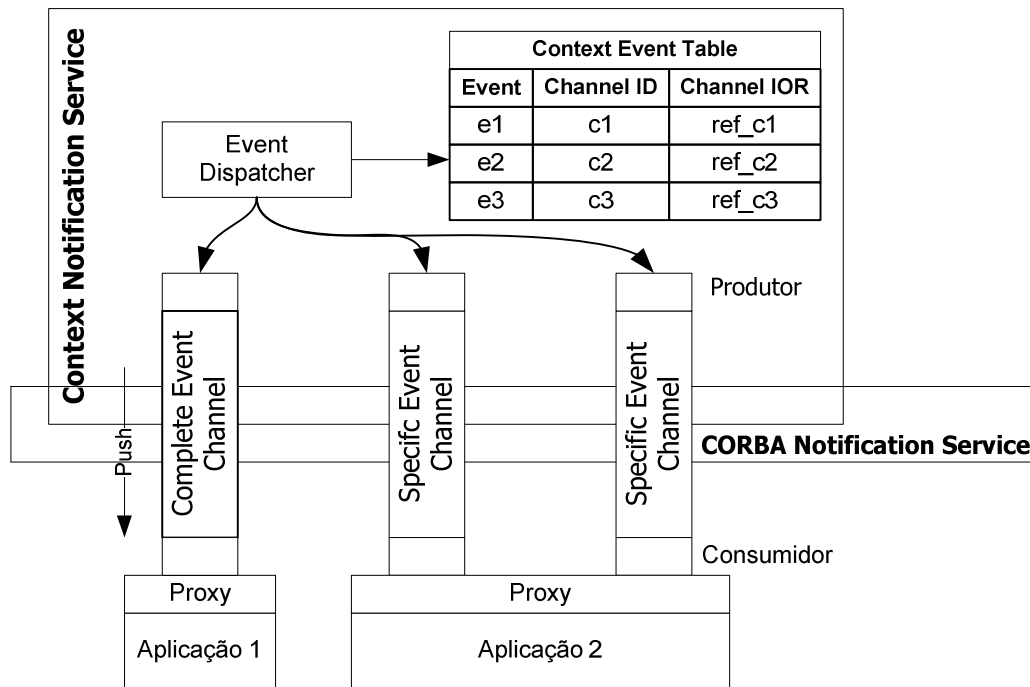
Context Notification Service

Context Event Table

| Event | Channel ID | Channel IOR |
|---|---|---|
| e1 | c1 | ref_c1 |
| e2 | c2 | ref_c2 |
| e3 | c3 | ref_c3 |

Event Dispatcher

Produtor

Complete Event Channel

Specifc Event Channel

Specific Event Channel

Push

CORBA Notification Service

Consumidor

Proxy

Aplicação 1

Proxy

Aplicação 2